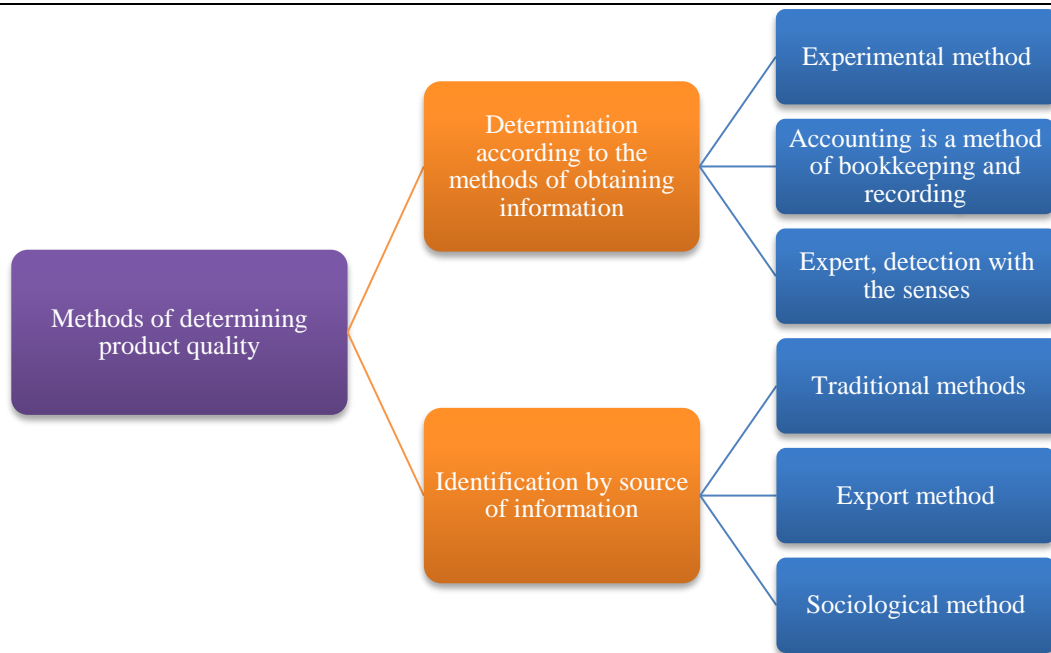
Methods of determining product quality

Determination according to the methods of obtaining information

Experimental method

Accounting is a method of bookkeeping and recording

Expert, detection with the senses

Identification by source of information

Traditional methods

Export method

Sociological method